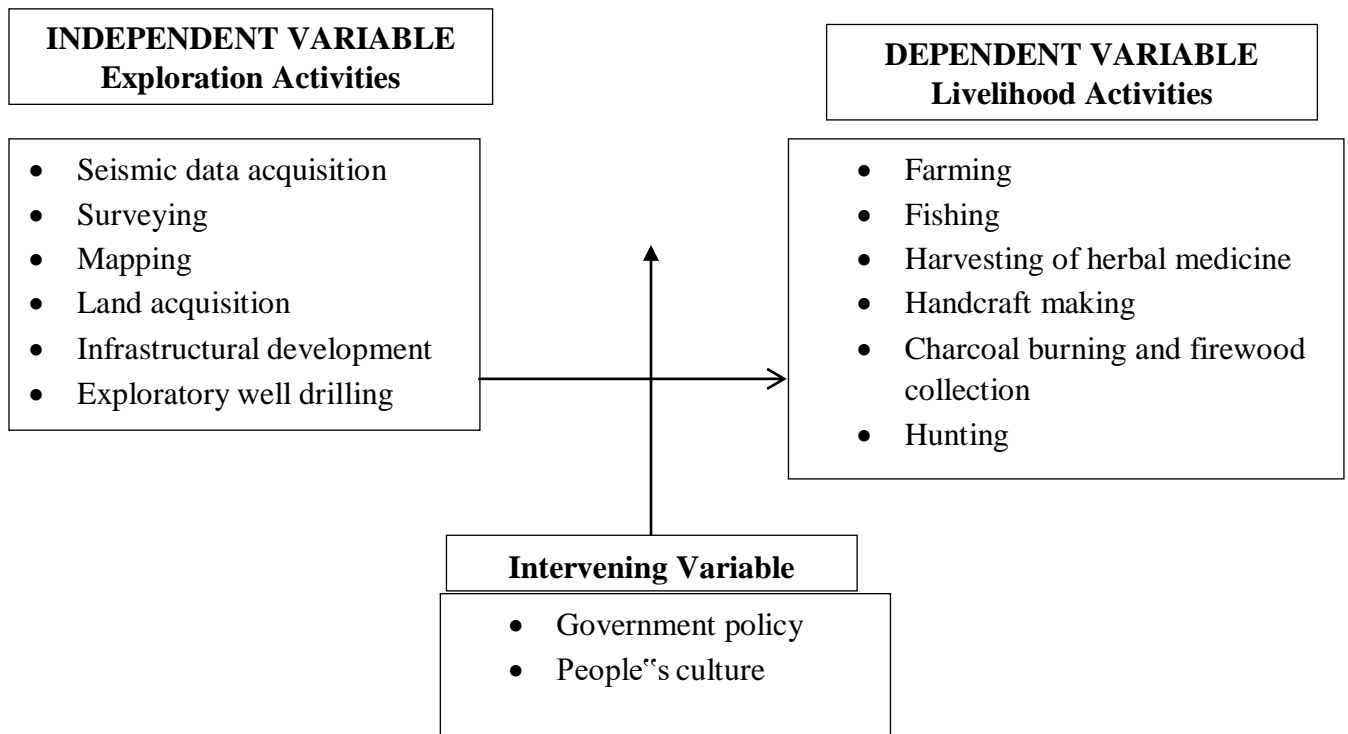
**INDEPENDENT VARIABLE**
**Exploration Activities**

- Seismic data acquisition
- Surveying
- Mapping
- Land acquisition
- Infrastructural development
- Exploratory well drilling

**DEPENDENT VARIABLE**
**Livelihood Activities**

- Farming
- Fishing
- Harvesting of herbal medicine
- Handcraft making
- Charcoal burning and firewood collection
- Hunting

**Intervening Variable**

- Government policy
- People"s culture